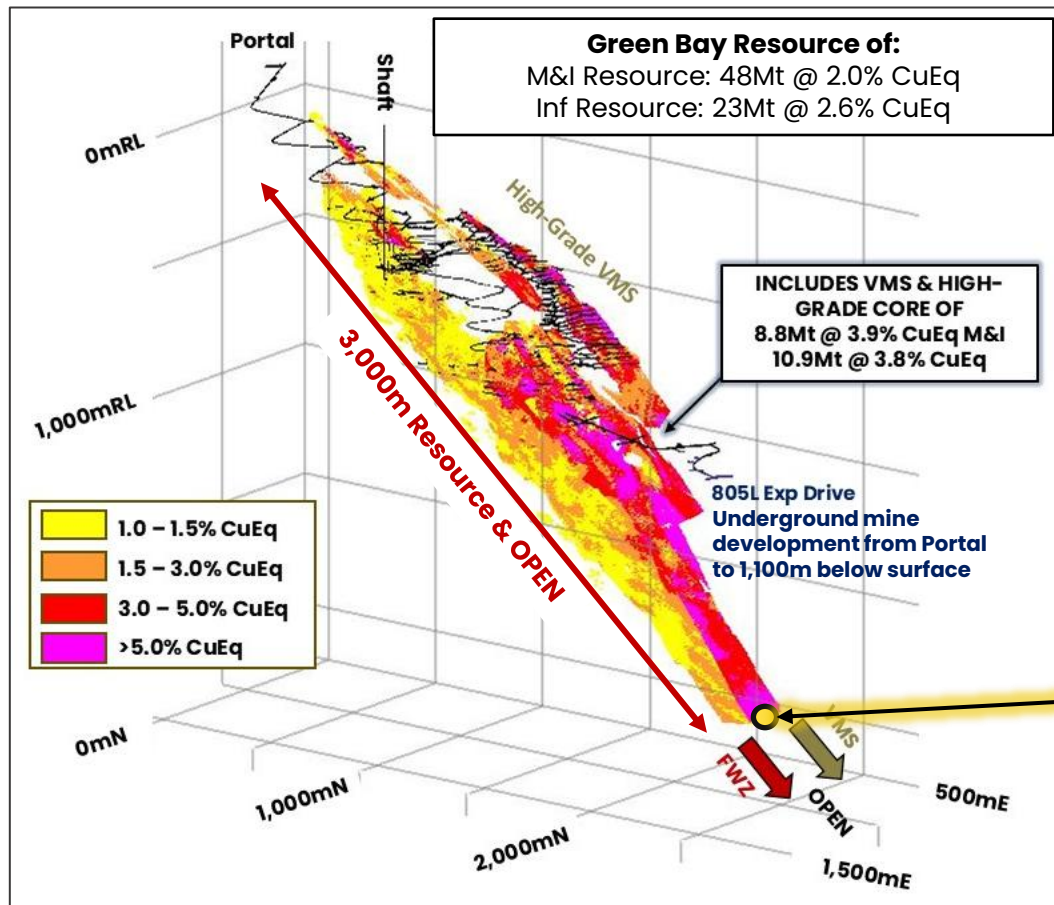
Green Bay Resource of:
M&I Resource: 48Mt @ 2.0% CuEq
Inf Resource: 23Mt @ 2.6% CuEq

Portal

Shaft

0mRL

High-Grade VMS

INCLUDES VMS & HIGH-GRADE CORE OF
8.8Mt @ 3.9% CuEq M&I
10.9Mt @ 3.8% CuEq

3,000m Resource & OPEN

1,000mRL

805L Exp Drive
Underground mine development from Portal to 1,100m below surface

1.0 – 1.5% CuEq
1.5 – 3.0% CuEq
3.0 – 5.0% CuEq
>5.0% CuEq

VMS

0mN

FWZ

OPEN

500mE

1,000mN

2,000mN

1,500mE